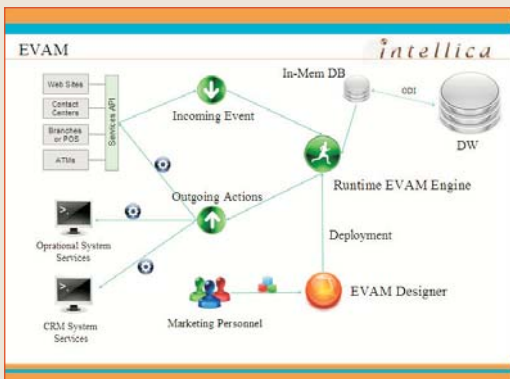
EVAM

intellica

Web Sites

Contact Centers

Branches or POS

ATMs

Services API

Incoming Event

In-Mem DB

ODI

DW

Runtime EVAM Engine

Outgoing Actions

Oprational System Services

Deployment

CRM System Services

Marketing Personnel

EVAM Designer